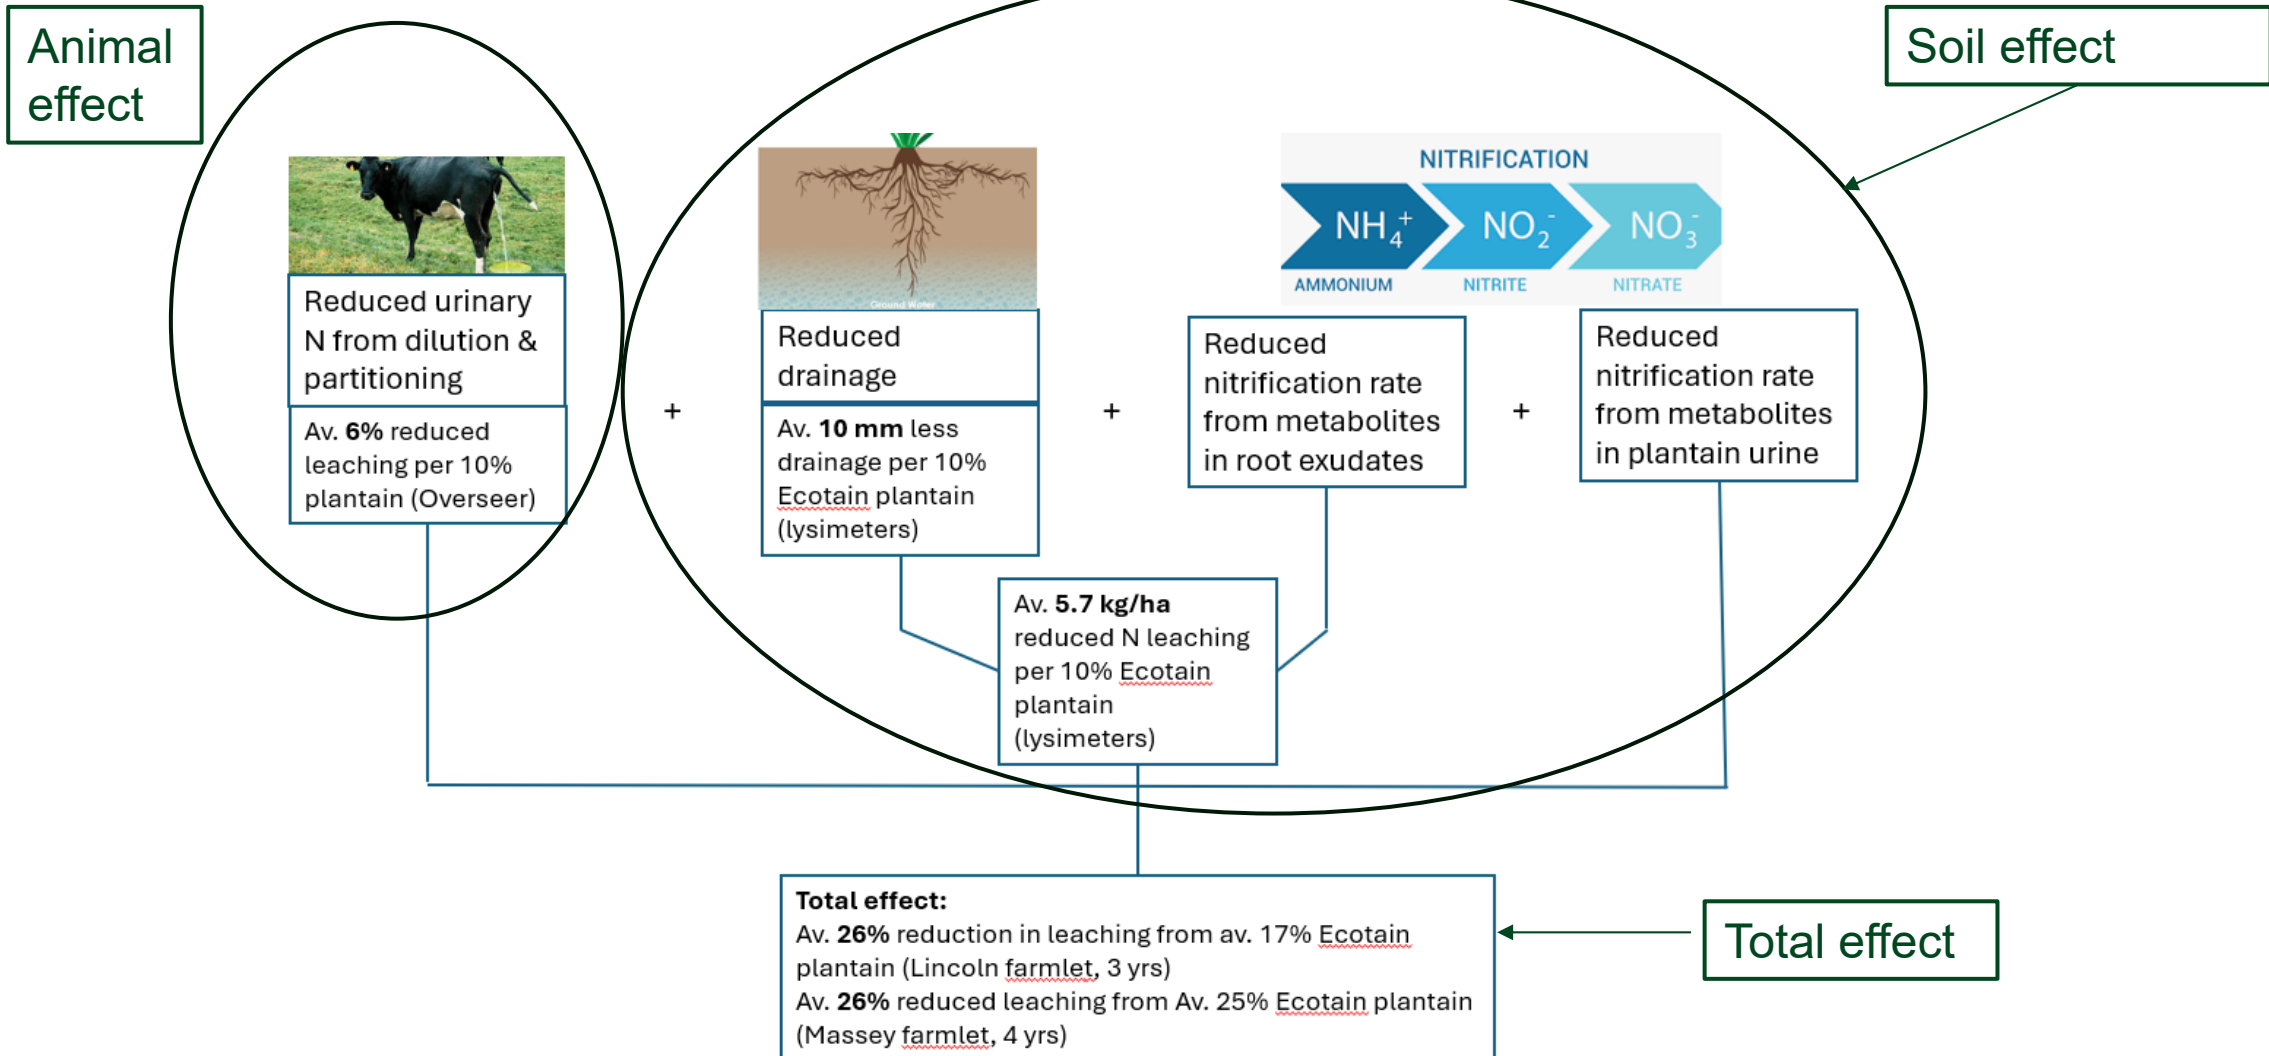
Animal effect

Soil effect

NITRIFICATION

$NH_4^+$

AMMONIUM

$NO_2^-$

NITRITE

$NO_3^-$

NITRATE

Ground Water

Reduced urinary N from dilution & partitioning

Av. **6%** reduced leaching per 10% plantain (Overseer)

+

Reduced drainage

Av. **10 mm** less drainage per 10% Ecotain plantain (lysimeters)

+

Reduced nitrification rate from metabolites in root exudates

+

Reduced nitrification rate from metabolites in plantain urine

Av. **5.7 kg/ha** reduced N leaching per 10% Ecotain plantain (lysimeters)

**Total effect:**
Av. **26%** reduction in leaching from av. 17% Ecotain plantain (Lincoln farmlet, 3 yrs)
Av. **26%** reduced leaching from Av. 25% Ecotain plantain (Massey farmlet, 4 yrs)

Total effect